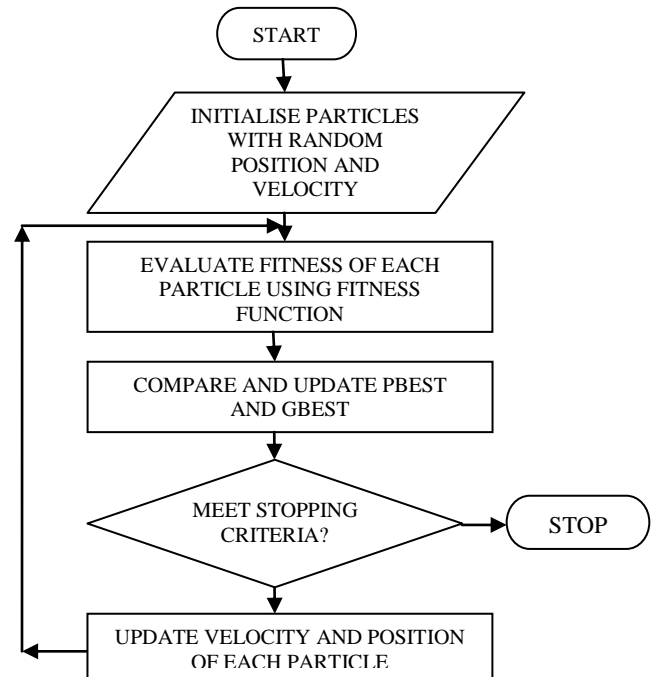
START

INITIALISE PARTICLES WITH RANDOM POSITION AND VELOCITY

EVALUATE FITNESS OF EACH PARTICLE USING FITNESS FUNCTION

COMPARE AND UPDATE PBEST AND GBEST

MEET STOPPING CRITERIA?

STOP

UPDATE VELOCITY AND POSITION OF EACH PARTICLE